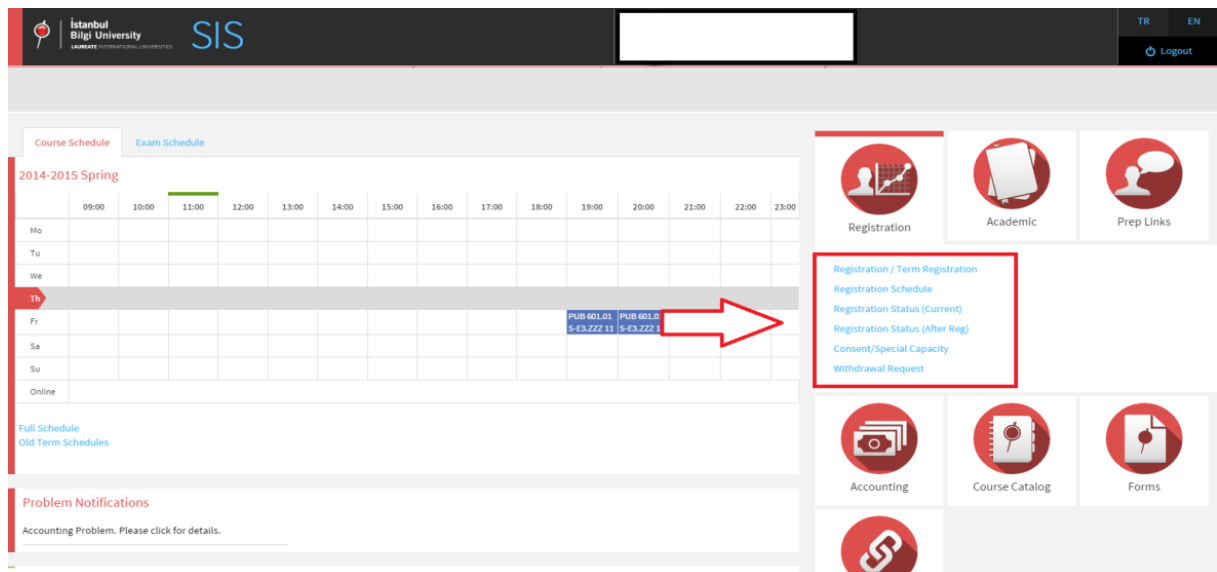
İstanbul Bilgi University
LAUREATE INTERNATIONAL UNIVERSITIES
SIS

TR EN
Logout

Course Schedule | Exam Schedule

2014-2015 Spring

| | 09:00 | 10:00 | 11:00 | 12:00 | 13:00 | 14:00 | 15:00 | 16:00 | 17:00 | 18:00 | 19:00 | 20:00 | 21:00 | 22:00 | 23:00 |
|---|---|---|---|---|---|---|---|---|---|---|---|---|---|---|---|
| Mo | | | | | | | | | | | | | | | |
| Tu | | | | | | | | | | | | | | | |
| We | | | | | | | | | | | | | | | |
| Th | | | | | | | | | | | | | | | |
| Fr | | | | | | | | | | | PUB 601.01 S-E3.ZZZ 11 | PUB 601.0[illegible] S-E3.ZZZ 1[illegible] | | | |
| Sa | | | | | | | | | | | | | | | |
| Su | | | | | | | | | | | | | | | |
| Online | | | | | | | | | | | | | | | |

Full Schedule
Old Term Schedules

Problem Notifications
Accounting Problem. Please click for details.

Registration
Academic
Prep Links

Registration / Term Registration
Registration Schedule
Registration Status (Current)
Registration Status (After Reg)
Consent/Special Capacity
Withdrawal Request

Accounting
Course Catalog
Forms